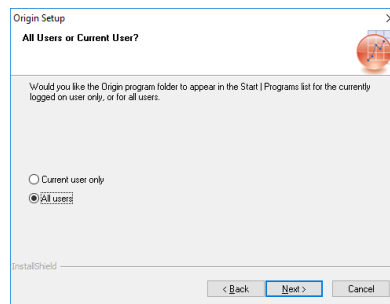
Origin Setup

All Users or Current User?

Would you like the Origin program folder to appear in the Start | Programs list for the currently logged on user only, or for all users.

Current user only

All users

InstallShield

< Back

Next >

Cancel